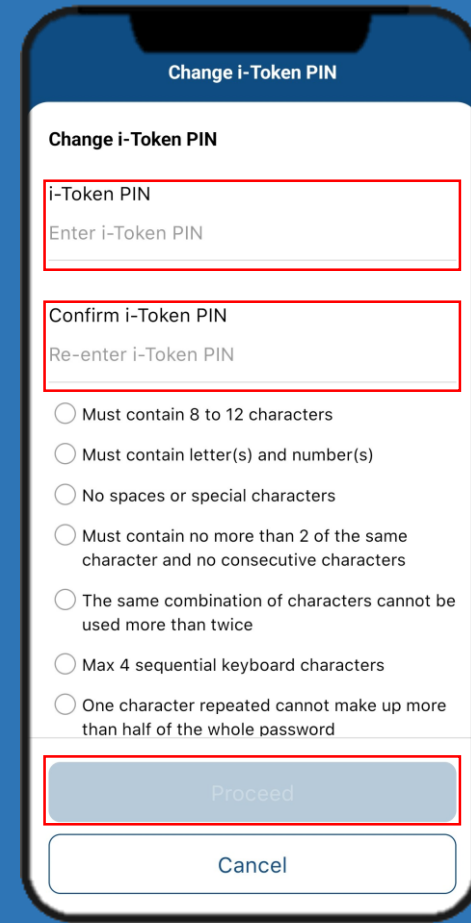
Change i-Token PIN

Change i-Token PIN

i-Token PIN

Enter i-Token PIN

Confirm i-Token PIN

Re-enter i-Token PIN

Must contain 8 to 12 characters

Must contain letter(s) and number(s)

No spaces or special characters

Must contain no more than 2 of the same character and no consecutive characters

The same combination of characters cannot be used more than twice

Max 4 sequential keyboard characters

One character repeated cannot make up more than half of the whole password

Proceed

Cancel